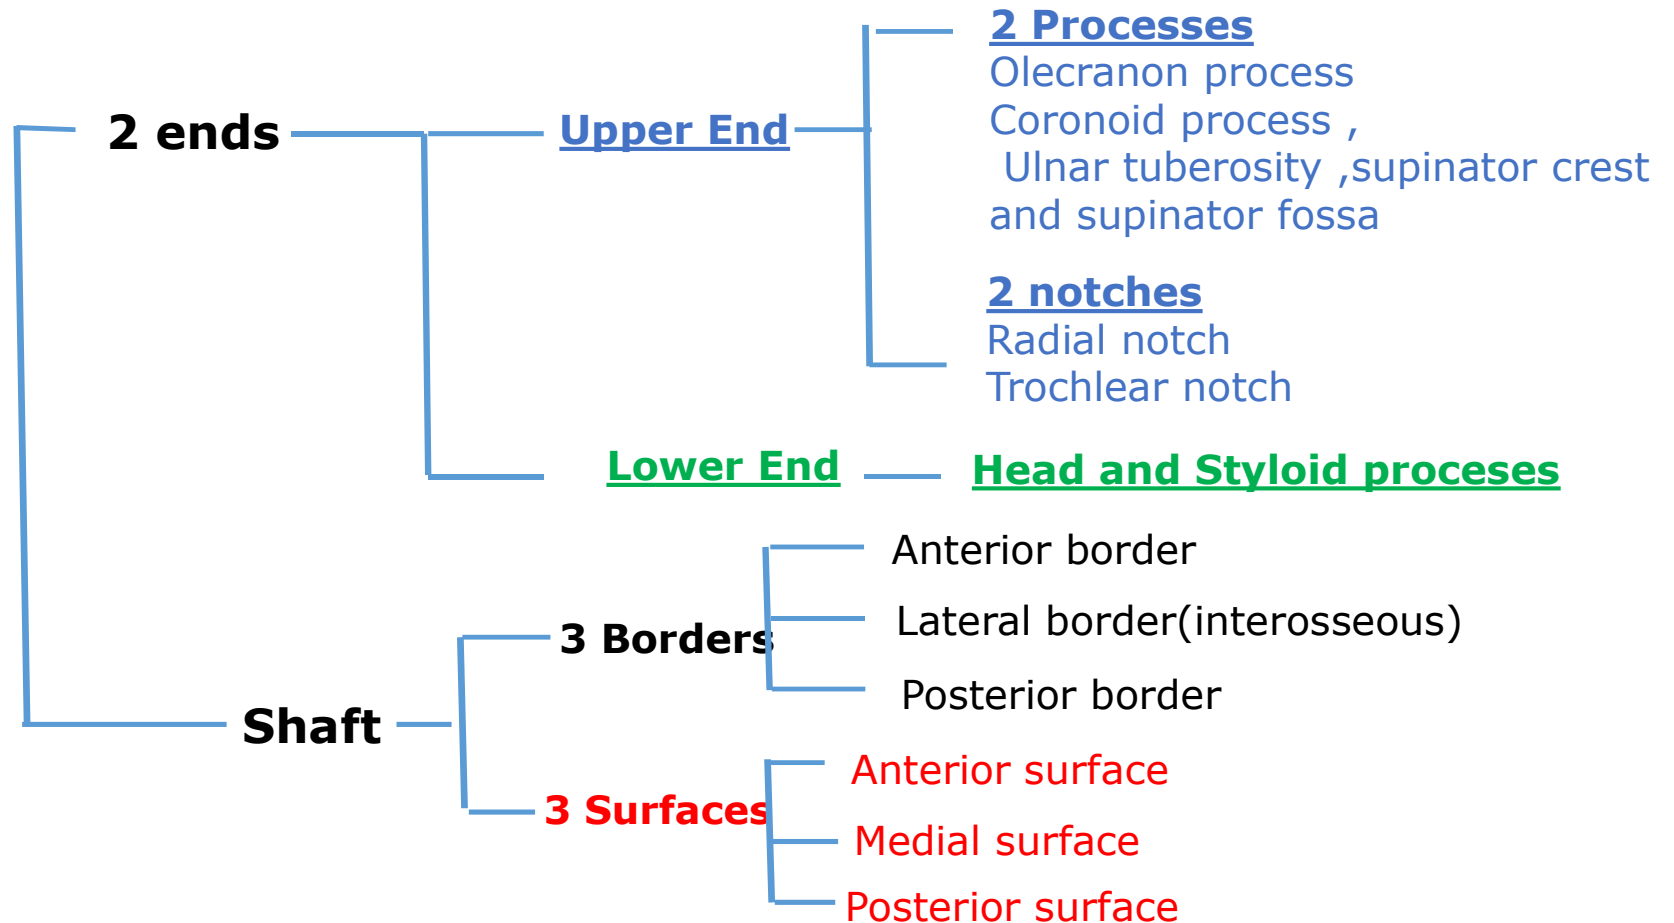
2 ends

Upper End

2 Processes
Olecranon process
Coronoid process ,
Ulnar tuberosity ,supinator crest and supinator fossa

2 notches
Radial notch
Trochlear notch

Lower End

Head and Styloid proceses

Shaft

3 Borders

Anterior border
Lateral border(interosseous)
Posterior border

3 Surfaces

Anterior surface
Medial surface
Posterior surface